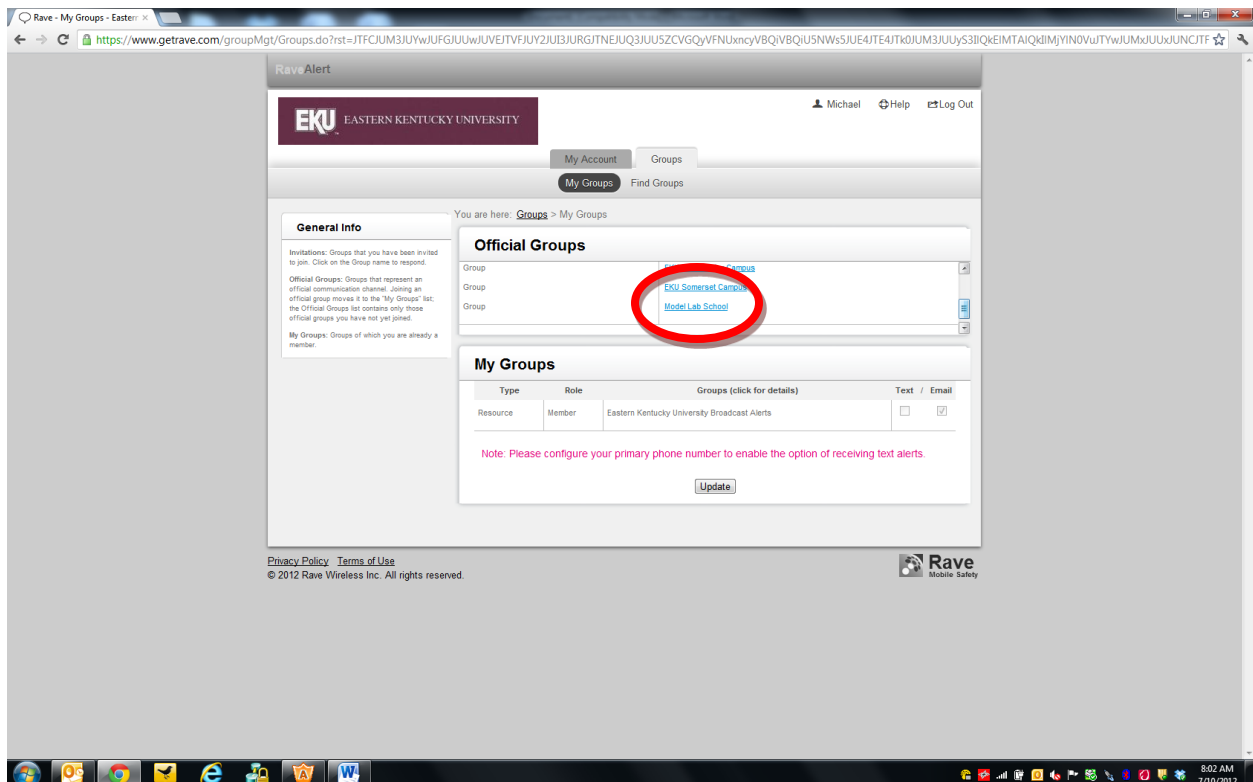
Rave - My Groups - Easterr ×

https://www.getrave.com/groupMgt/Groups.do?rst=JTFCJUM3JUYwJUFGJUUwJUVEJTVFJUY2JUI3JURGJTNEJUQ3JUU5ZCVGQyVFNUxncyVBQiVBQiU5NWs5JUE4JTE4JTk0JUM3JUUyS3IlQkEIMTAIQkIIMjYIN0VuJTYwJUMxJUUxJUNCJTF

RaveAlert

EKU EASTERN KENTUCKY UNIVERSITY

Michael Help Log Out

My Account Groups

My Groups Find Groups

General Info

Invitations: Groups that you have been invited to join. Click on the Group name to respond.

Official Groups: Groups that represent an official communication channel. Joining an official group moves it to the "My Groups" list; the Official Groups list contains only those official groups you have not yet joined.

My Groups: Groups of which you are already a member.

You are here: Groups > My Groups

Official Groups

Group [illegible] Campus
Group EKU Somerset Campus
Group Model Lab School

My Groups

| Type | Role | Groups (click for details) | Text / Email |
|---|---|---|---|
| Resource | Member | Eastern Kentucky University Broadcast Alerts | |

Note: Please configure your primary phone number to enable the option of receiving text alerts.

Update

Privacy Policy Terms of Use
© 2012 Rave Wireless Inc. All rights reserved.

Rave Mobile Safety

8:02 AM
7/10/2012